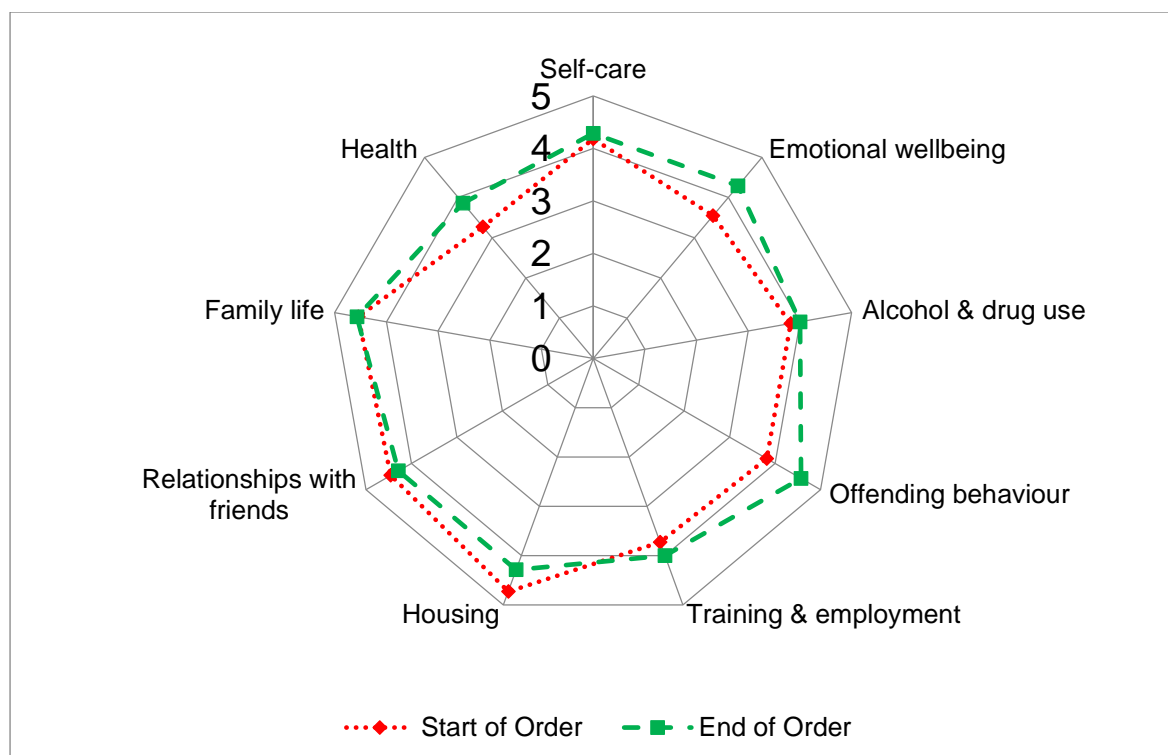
Self-care

5

4

3

2

1

0

Emotional wellbeing

Alcohol & drug use

Offending behaviour

Training & employment

Housing

Relationships with friends

Family life

Health

Start of Order

End of Order